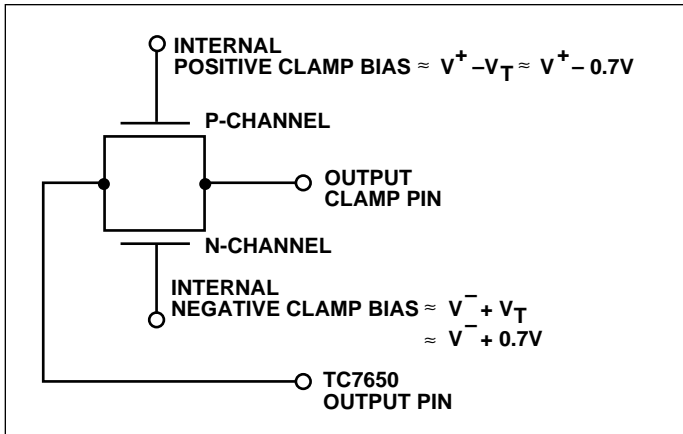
INTERNAL
POSITIVE CLAMP BIAS $\approx V^{+} - V_{T} \approx V^{+} - 0.7V$

P-CHANNEL

OUTPUT
CLAMP PIN

N-CHANNEL

INTERNAL
NEGATIVE CLAMP BIAS $\approx V^{-} + V_{T}$
$\approx V^{-} + 0.7V$

TC7650
OUTPUT PIN